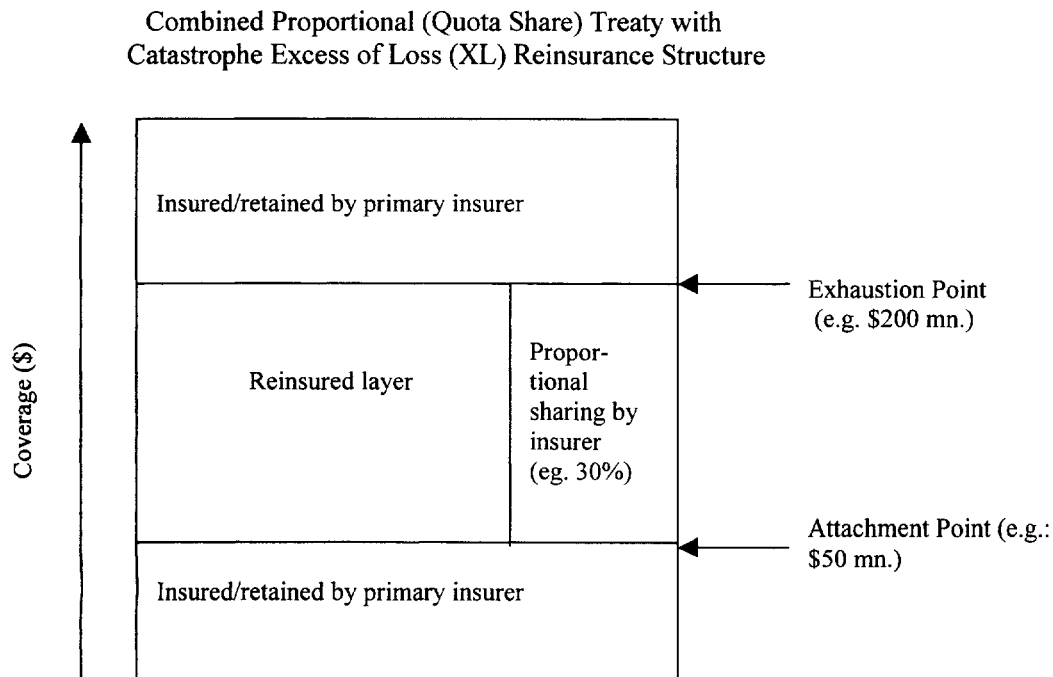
Combined Proportional (Quota Share) Treaty with Catastrophe Excess of Loss (XL) Reinsurance Structure

Coverage ($)

Insured/retained by primary insurer

Exhaustion Point (e.g. $200 mn.)

Reinsured layer

Proportional sharing by insurer (eg. 30%)

Attachment Point (e.g.: $50 mn.)

Insured/retained by primary insurer